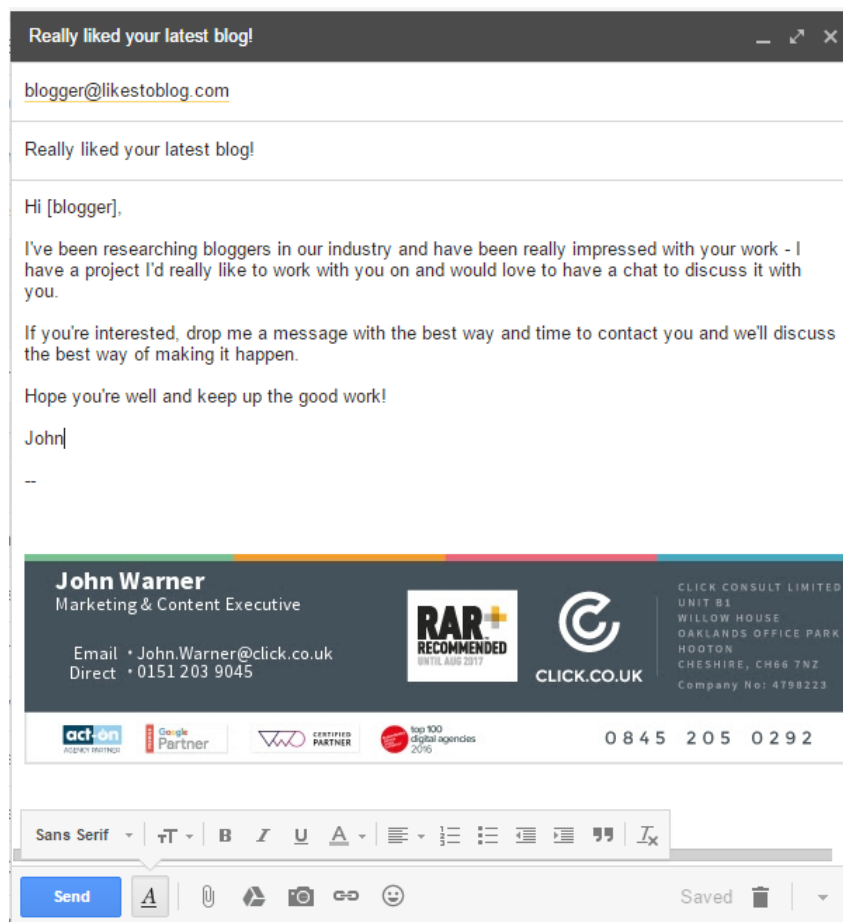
Really liked your latest blog!

blogger@likestoblog.com

Really liked your latest blog!

Hi [blogger],

I've been researching bloggers in our industry and have been really impressed with your work - I have a project I'd really like to work with you on and would love to have a chat to discuss it with you.

If you're interested, drop me a message with the best way and time to contact you and we'll discuss the best way of making it happen.

Hope you're well and keep up the good work!

John

--

John Warner
Marketing & Content Executive

Email • John.Warner@click.co.uk
Direct • 0151 203 9045

RAR RECOMMENDED UNTIL AUG 2017

CLICK.CO.UK

CLICK CONSULT LIMITED
UNIT B1
WILLOW HOUSE
OAKLANDS OFFICE PARK
HOOTON
CHESHIRE, CH66 7NZ
Company No: 4798223

act-on AGENCY PARTNER

Google Partner

CERTIFIED PARTNER

top 100 digital agencies 2016

0845 205 0292

Sans Serif

Send

Saved